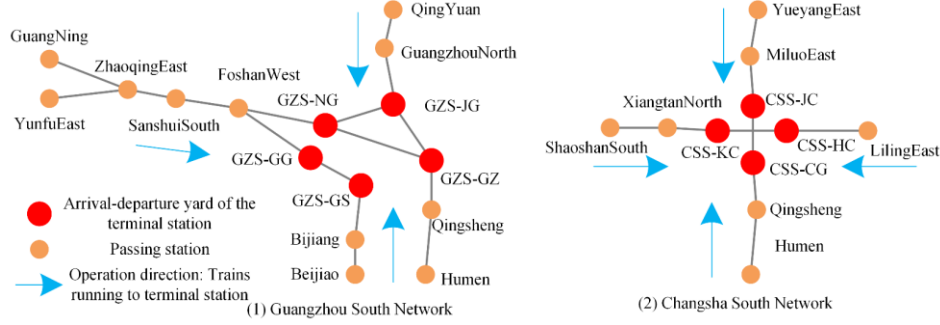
QingYuan

GuangNing

ZhaoqingEast

GuangzhouNorth

FoshanWest

GZS-NG

GZS-JG

YunfuEast

SanshuiSouth

GZS-GG

GZS-GZ

GZS-GS

Arrival-departure yard of the terminal station

Passing station

Operation direction: Trains running to terminal station

Bijiang

Qingsheng

Beijiao

Humen

(1) Guangzhou South Network

YueyangEast

MiluoEast

XiangtanNorth

CSS-JC

ShaoshanSouth

CSS-KC

CSS-HC

LilingEast

CSS-CG

Qingsheng

Humen

(2) Changsha South Network